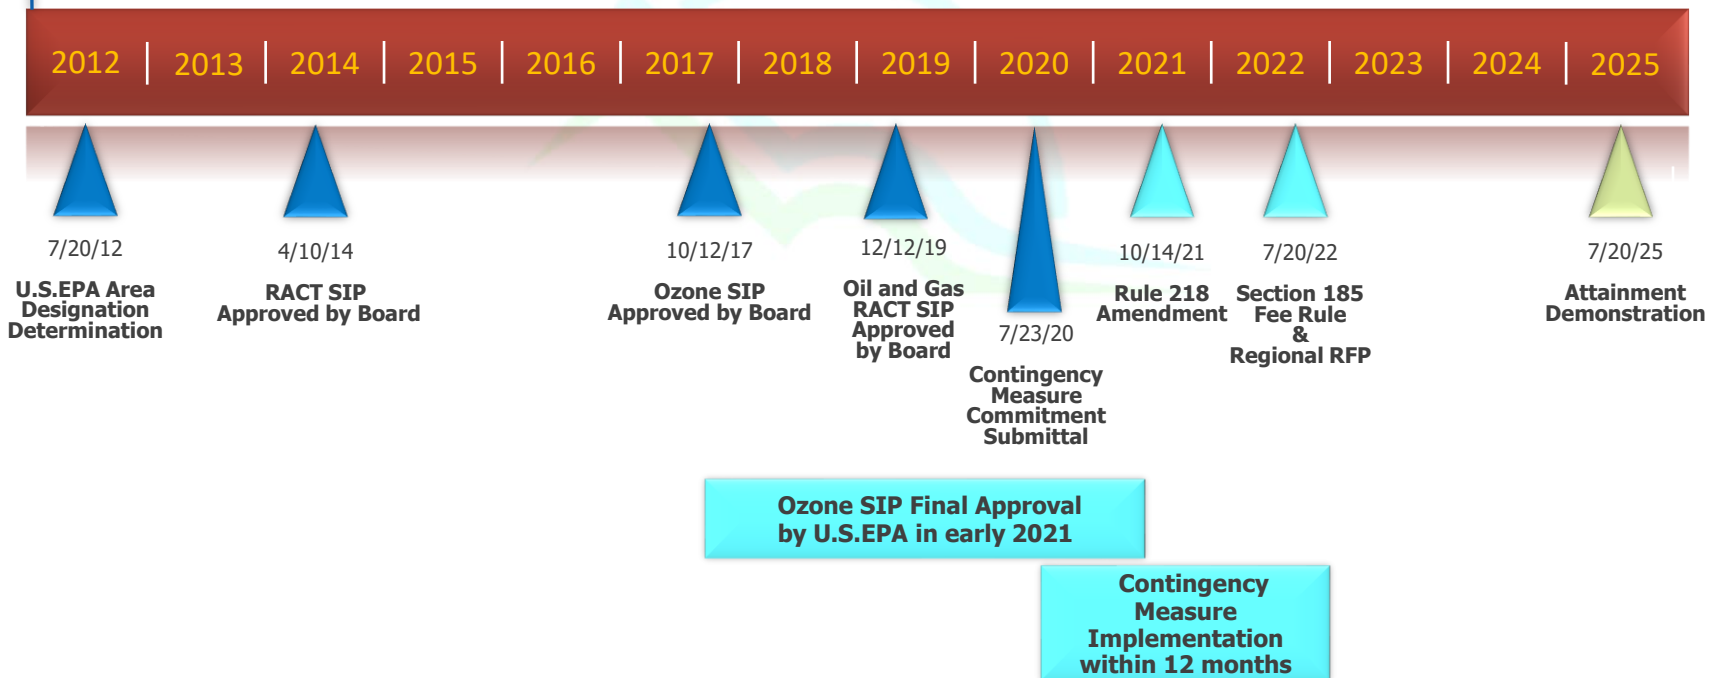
2012 | 2013 | 2014 | 2015 | 2016 | 2017 | 2018 | 2019 | 2020 | 2021 | 2022 | 2023 | 2024 | 2025

7/20/12
U.S.EPA Area Designation Determination

4/10/14
RACT SIP Approved by Board

10/12/17
Ozone SIP Approved by Board

12/12/19
Oil and Gas RACT SIP Approved by Board

7/23/20
Contingency Measure Commitment Submittal

10/14/21
Rule 218 Amendment

7/20/22
Section 185 Fee Rule & Regional RFP

7/20/25
Attainment Demonstration

Ozone SIP Final Approval by U.S.EPA in early 2021

Contingency Measure Implementation within 12 months